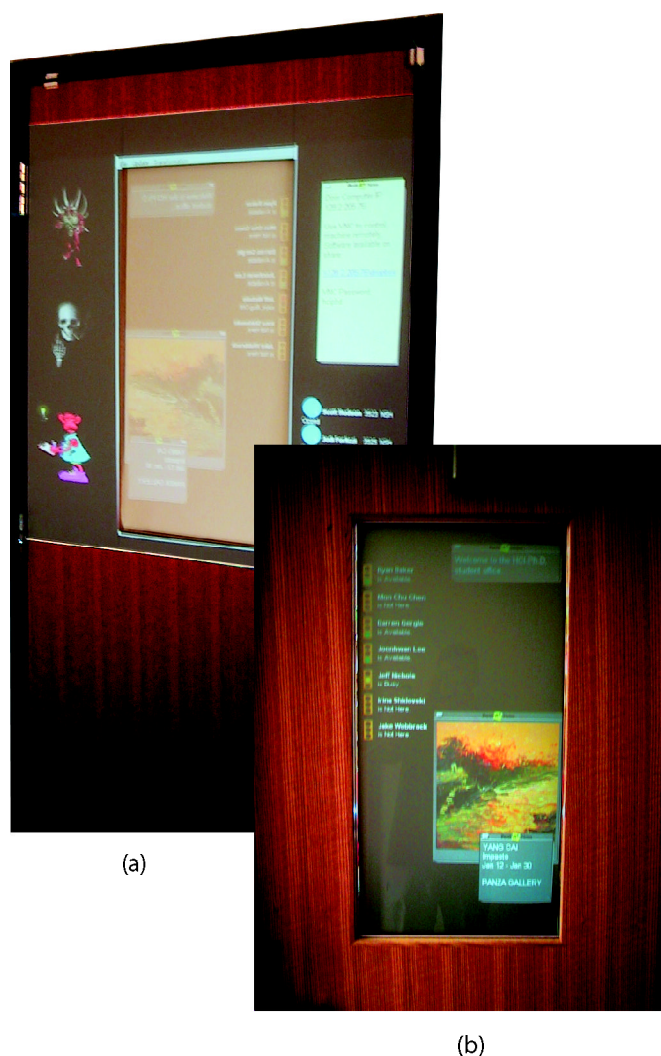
Welcome to the HCI Ph.D. student office

Ryan Baker
is Available

Mon-Chu Chen
is Not Here

Darren Gergle
is Available

Jeff Nichols
is Busy

Irina Shklovski
is Not Here

Jake Wobbrock
is Not Here

YANG DAI
Impasto
Jan 12 - Jan 30

PANZA GALLERY

(a)

(b)